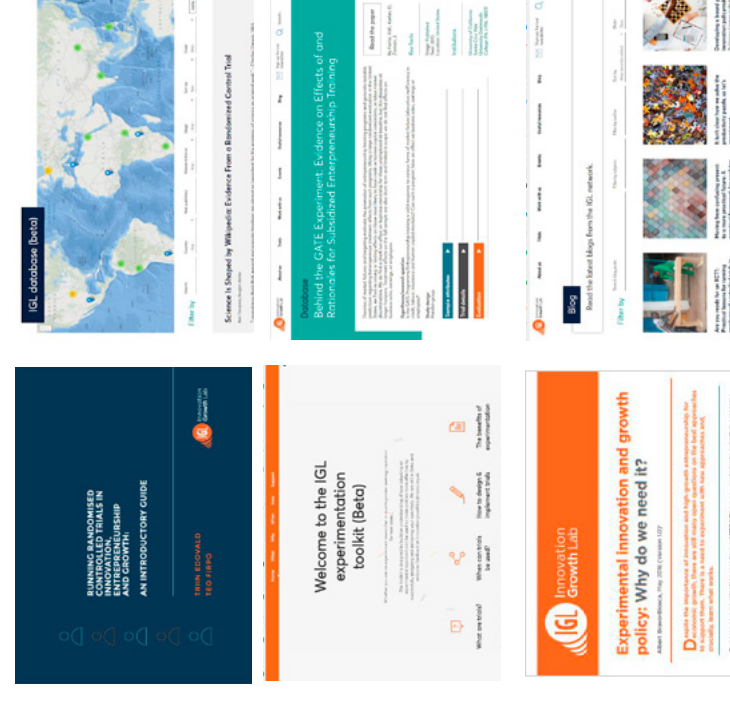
RUNNING RANDOMISED CONTROLLED TRIALS IN INNOVATION, ENTREPRENEURSHIP AND GROWTH:

AN INTRODUCTORY GUIDE

TRINE EDOVALD
TEO FIRPO

IGL Innovation Growth Lab

Welcome to the IGL experimentation toolkit (Beta)

What are trials?

When can trials be used?

How to design & implement trials

The benefits of experimentation

IGL Innovation Growth Lab

Experimental innovation and growth policy: Why do we need it?

Albert Bravo-Biosca, May 2016 (Version 1.0)

IGL database (beta)

Filter by

Science Is Shaped by Wikipedia: Evidence From a Randomized Control Trial

Database

Behind the GATE Experiment: Evidence on Effects of and Rationales for Subsidized Entrepreneurship Training

Read the paper

Key facts

Institutions

Blog

Read the latest blogs from the IGL network.

Filter by

Are you ready for an RCT?

Moving from confusing present to more practical future

It isn't clear how we solve the productivity puzzle, so let's

Developing a board game